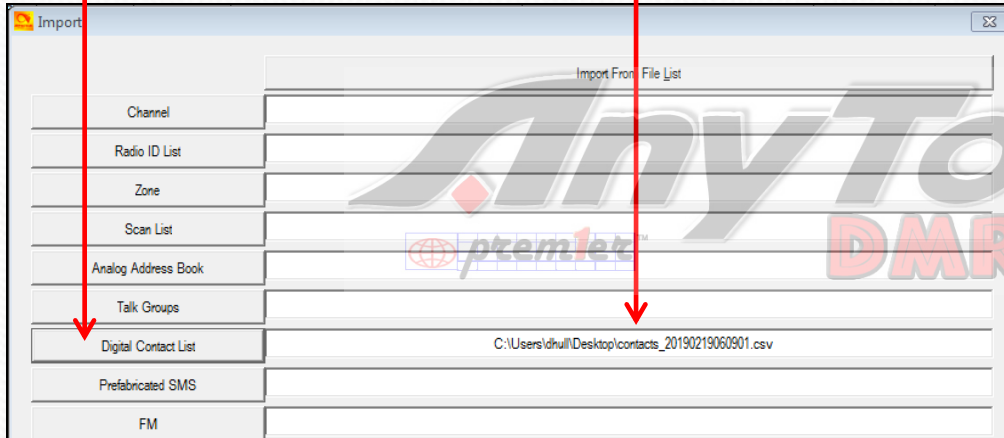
Import

Import From File List

Channel

Radio ID List

Zone

Scan List

Analog Address Book

Talk Groups

Digital Contact List

C:\Users\dhull\Desktop\contacts_20190219060901.csv

Prefabricated SMS

FM

AnyTo

DMR

premier